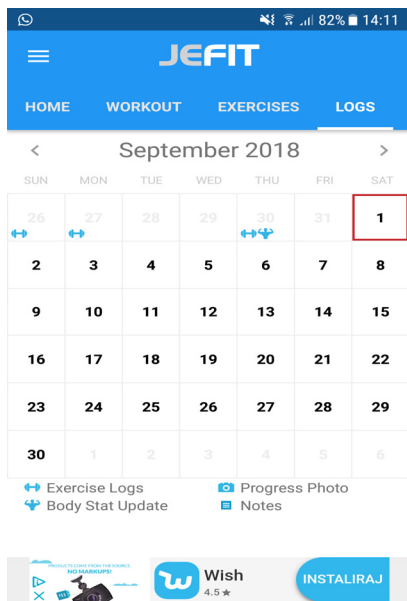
82% 14:11

JEFIT

HOME WORKOUT EXERCISES LOGS

September 2018

| SUN | MON | TUE | WED | THU | FRI | SAT |
|---|---|---|---|---|---|---|
| 26 | 27 | 28 | 29 | 30 | 31 | 1 |
| 2 | 3 | 4 | 5 | 6 | 7 | 8 |
| 9 | 10 | 11 | 12 | 13 | 14 | 15 |
| 16 | 17 | 18 | 19 | 20 | 21 | 22 |
| 23 | 24 | 25 | 26 | 27 | 28 | 29 |
| 30 | 1 | 2 | 3 | 4 | 5 | 6 |

Exercise Logs
Progress Photo
Body Stat Update
Notes

PRODUCTS DIRECT FROM THE SOURCE. NO MARKUPS!

Wish
4.5 ★

INSTALIRAJ